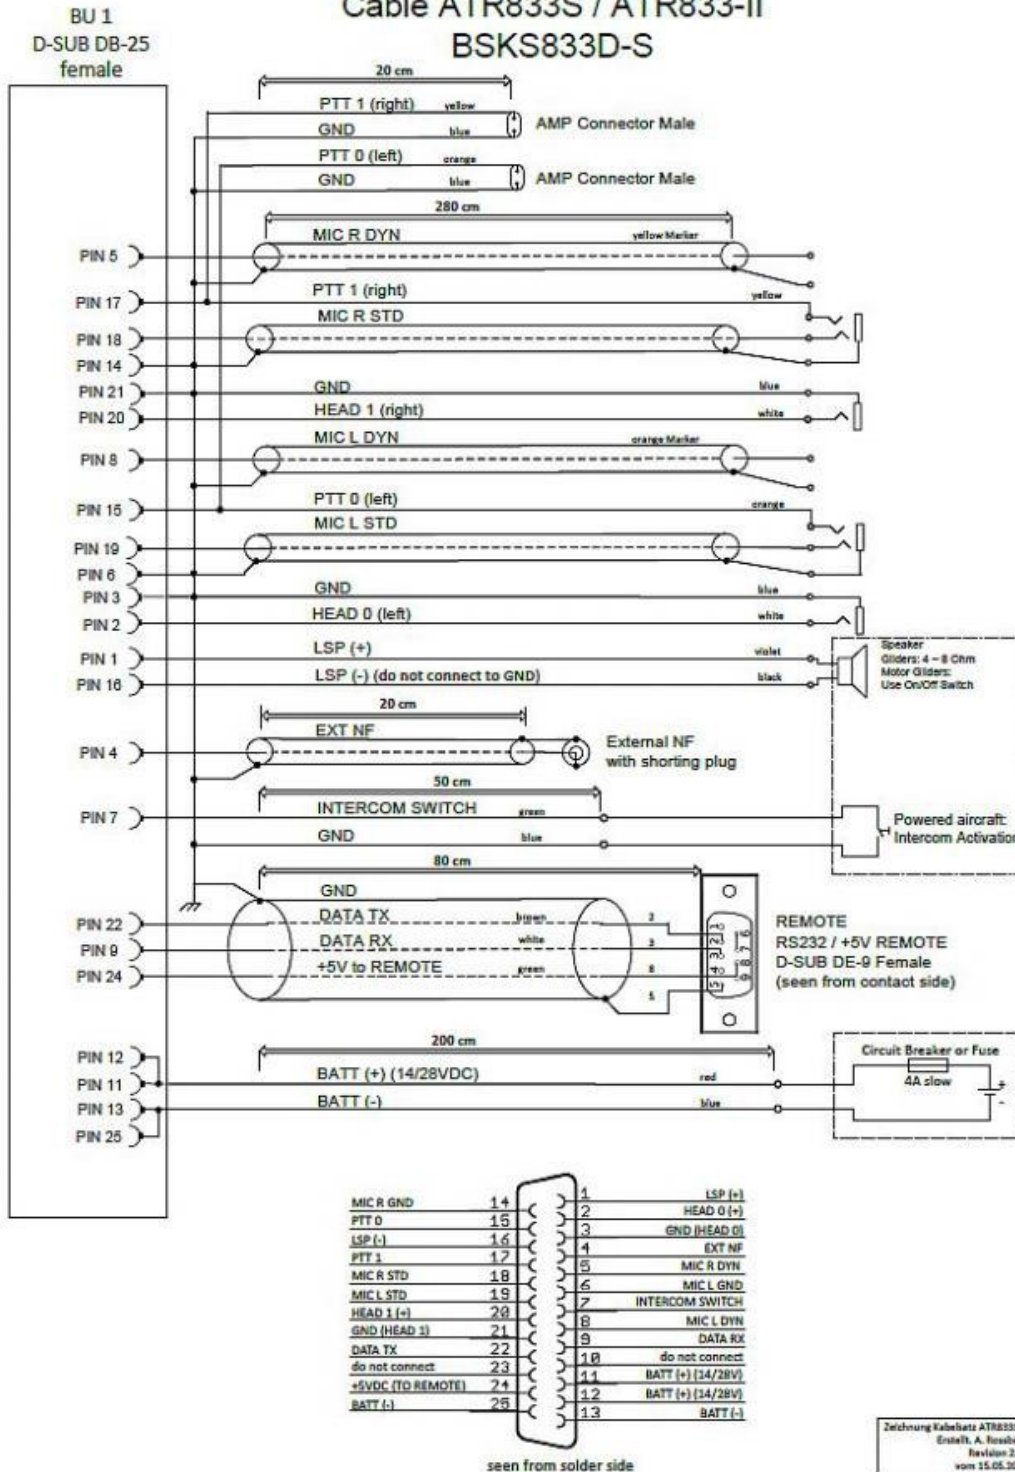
BU 1
D-SUB DB-25
female

Cable ATR833S / ATR833-II
BSKS833D-S

20 cm
PTT 1 (right) yellow
GND blue
AMP Connector Male
PTT 0 (left) orange
GND blue
AMP Connector Male
280 cm
MIC R DYN yellow Marker
PIN 5
PIN 17
PTT 1 (right) yellow
MIC R STD
PIN 18
PIN 14
PIN 21
GND blue
PIN 20
HEAD 1 (right) white
MIC L DYN orange Marker
PIN 8
PIN 15
PTT 0 (left) orange
MIC L STD
PIN 19
PIN 6
PIN 3
GND blue
PIN 2
HEAD 0 (left) white
PIN 1
LSP (+) violet
PIN 16
LSP (-) (do not connect to GND) black
Speaker
Gliders: 4 – 8 Ohm
Motor Gliders:
Use On/Off Switch
20 cm
EXT NF
PIN 4
External NF
with shorting plug
50 cm
PIN 7
INTERCOM SWITCH green
GND blue
Powered aircraft:
Intercom Activation
80 cm
GND
PIN 22
DATA TX brown 2
PIN 9
DATA RX white 3
PIN 24
+5V to REMOTE green 8
5
REMOTE
RS232 / +5V REMOTE
D-SUB DE-9 Female
(seen from contact side)
200 cm
PIN 12
PIN 11
BATT (+) (14/28VDC) red
PIN 13
BATT (-) blue
PIN 25
Circuit Breaker or Fuse
4A slow

| MIC R GND | 14 | 1 | LSP (+) |
|---|---|---|---|
| PTT 0 | 15 | 2 | HEAD 0 (+) |
| LSP (-) | 16 | 3 | GND (HEAD 0) |
| PTT 1 | 17 | 4 | EXT NF |
| MIC R STD | 18 | 5 | MIC R DYN |
| MIC L STD | 19 | 6 | MIC L GND |
| HEAD 1 (+) | 20 | 7 | INTERCOM SWITCH |
| GND (HEAD 1) | 21 | 8 | MIC L DYN |
| DATA TX | 22 | 9 | DATA RX |
| do not connect | 23 | 10 | do not connect |
| +5VDC (TO REMOTE) | 24 | 11 | BATT (+) (14/28V) |
| BATT (-) | 25 | 12 | BATT (+) (14/28V) |
| | | 13 | BATT (-) |

seen from solder side

Zeichnung Kabelsatz ATR833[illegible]
Erstellt. A. Rossb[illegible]
Revision 2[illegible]
vom 15.05.20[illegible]